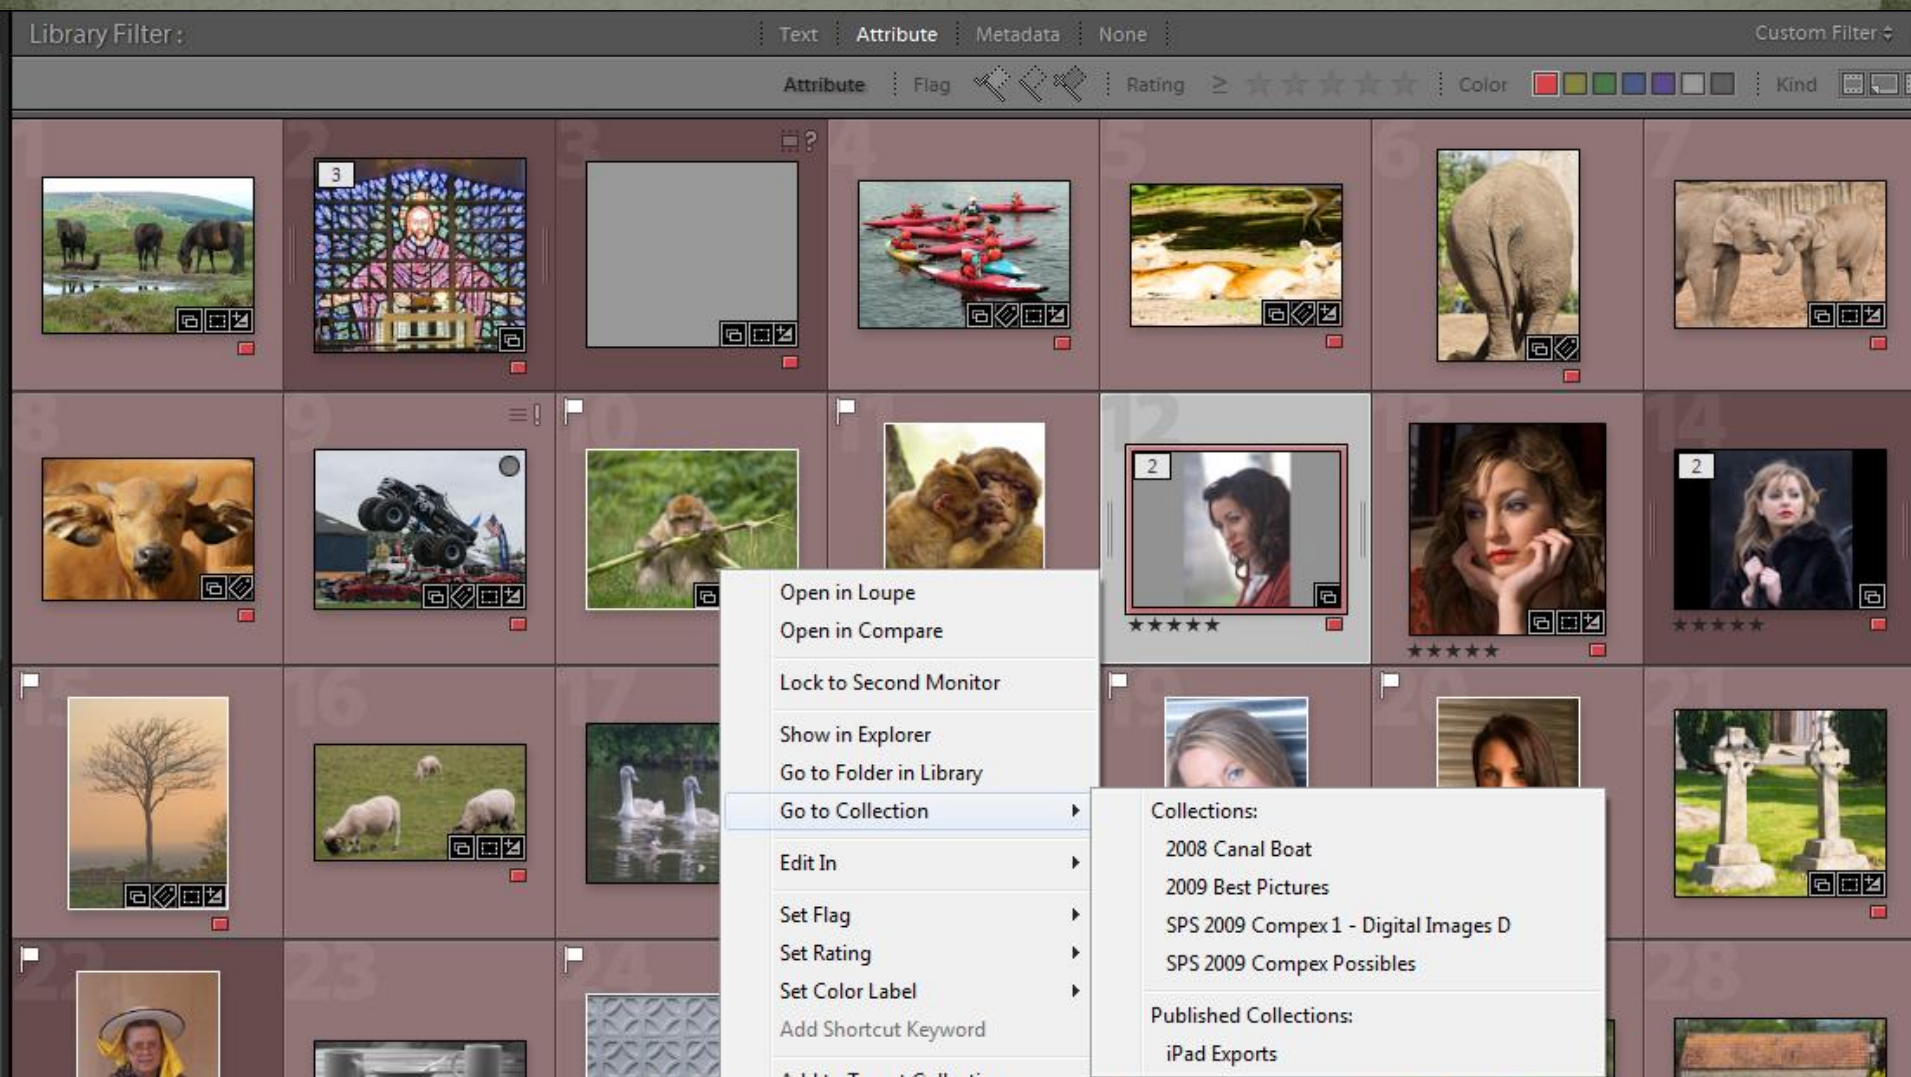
Library Filter :

Text | Attribute | Metadata | None

Custom Filter

Attribute | Flag | Rating ≥ | Color | Kind

1 2 3 4 5 6 7

3

?

8 9 10 11 12 13 14

2

2

15 16 17 19 20 21

22 23 24 28

Open in Loupe
Open in Compare

Lock to Second Monitor

Show in Explorer
Go to Folder in Library
Go to Collection

Edit In

Set Flag
Set Rating
Set Color Label
Add Shortcut Keyword

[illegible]

Collections:
2008 Canal Boat
2009 Best Pictures
SPS 2009 Compex 1 - Digital Images D
SPS 2009 Compex Possibles

Published Collections:
iPad Exports